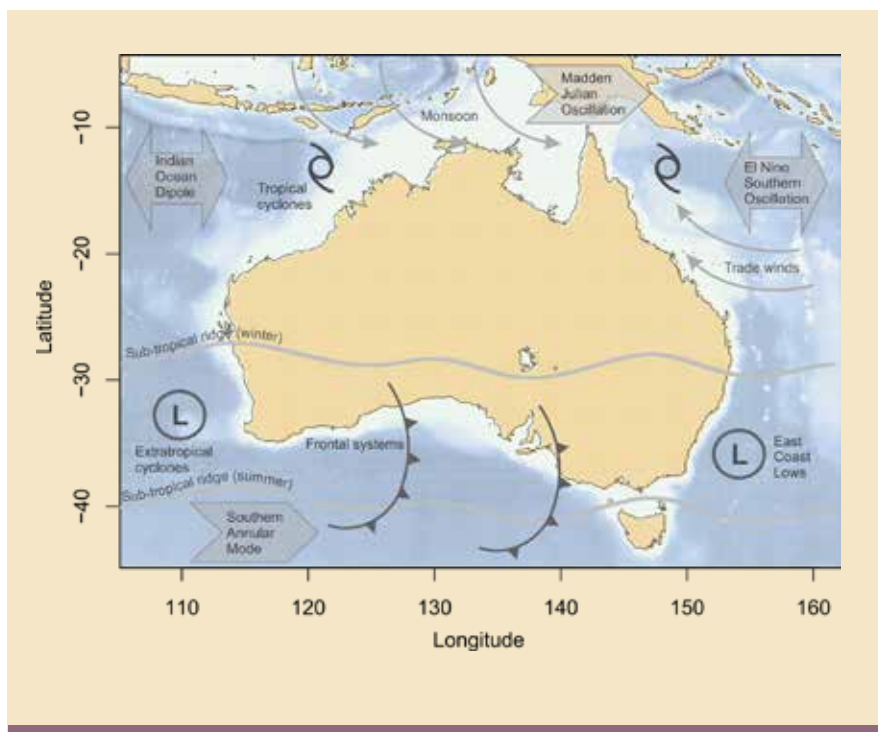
Madden Julian Oscillation

Monsoon

Indian Ocean Dipole

Tropical cyclones

El Nino Southern Oscillation

Trade winds

Sub-tropical ridge (winter)

L

Extratropical cyclones

Frontal systems

L

East Coast Lows

Sub-tropical ridge (summer)

Southern Annular Mode

-10

-20

-30

-40

Latitude

110

120

130

140

150

160

Longitude